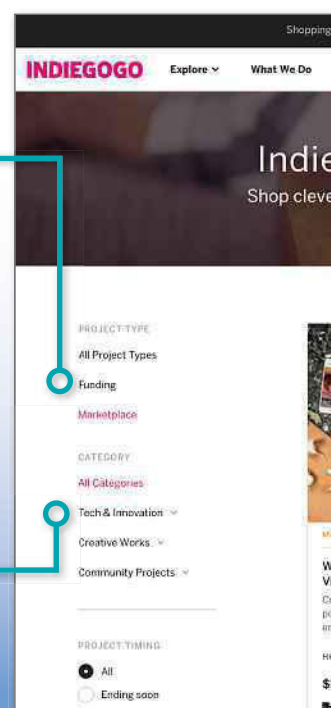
Shopping

INDIEGOGO Explore What We Do

Indie

Shop cleve

PROJECT TYPE

All Project Types

Funding

Marketplace

CATEGORY

All Categories

Tech & Innovation

Creative Works

Community Projects

PROJECT TIMING

All

Ending soon

M

W

V

C

p

e

H

$